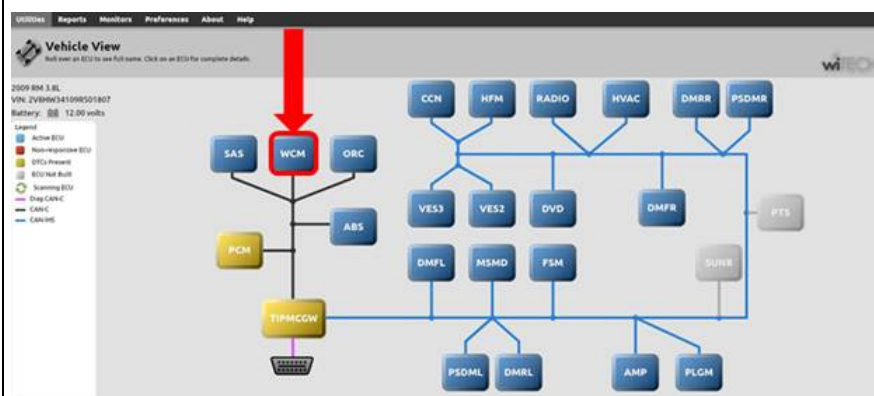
Utilities Reports Monitors Preferences About Help

Vehicle View
Roll over an ECU to see full name. Click on an ECU for complete details.

wiTECH

2009 RM 3.8L
VIN: 2V8HW34109R501807
Battery: 12.00 volts

Legend
Active ECU
Non-responsive ECU
DTCs Present
ECU Not Built
Scanning ECU
Diag CAN-C
CAN-C
CAN-IHS

SAS
WCM
ORC
ABS
PCM
TIPMCGW
CCN
HFM
RADIO
HVAC
DMRR
PSDMR
VES3
VES2
DVD
DMFR
PTS
DMFL
MSMD
FSM
SUNR
PSDML
DMRL
AMP
PLGM